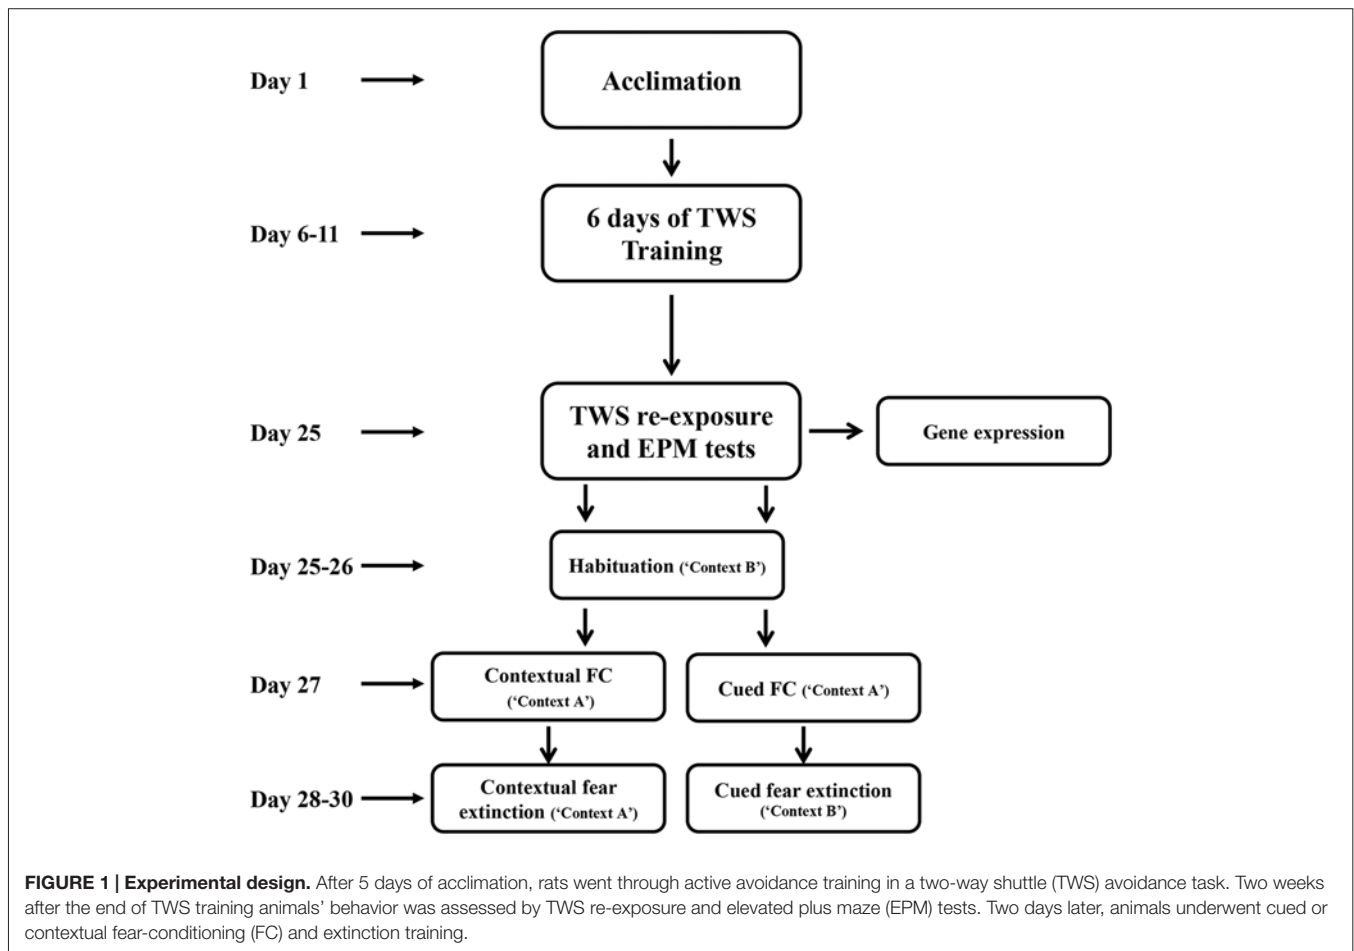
Day 1

Acclimation

Day 6-11

6 days of TWS Training

Day 25

TWS re-exposure and EPM tests

Gene expression

Day 25-26

Habituation ('Context B')

Day 27

Contextual FC ('Context A')

Cued FC ('Context A')

Day 28-30

Contextual fear extinction ('Context A')

Cued fear extinction ('Context B')

FIGURE 1 | Experimental design. After 5 days of acclimation, rats went through active avoidance training in a two-way shuttle (TWS) avoidance task. Two weeks after the end of TWS training animals' behavior was assessed by TWS re-exposure and elevated plus maze (EPM) tests. Two days later, animals underwent cued or contextual fear-conditioning (FC) and extinction training.